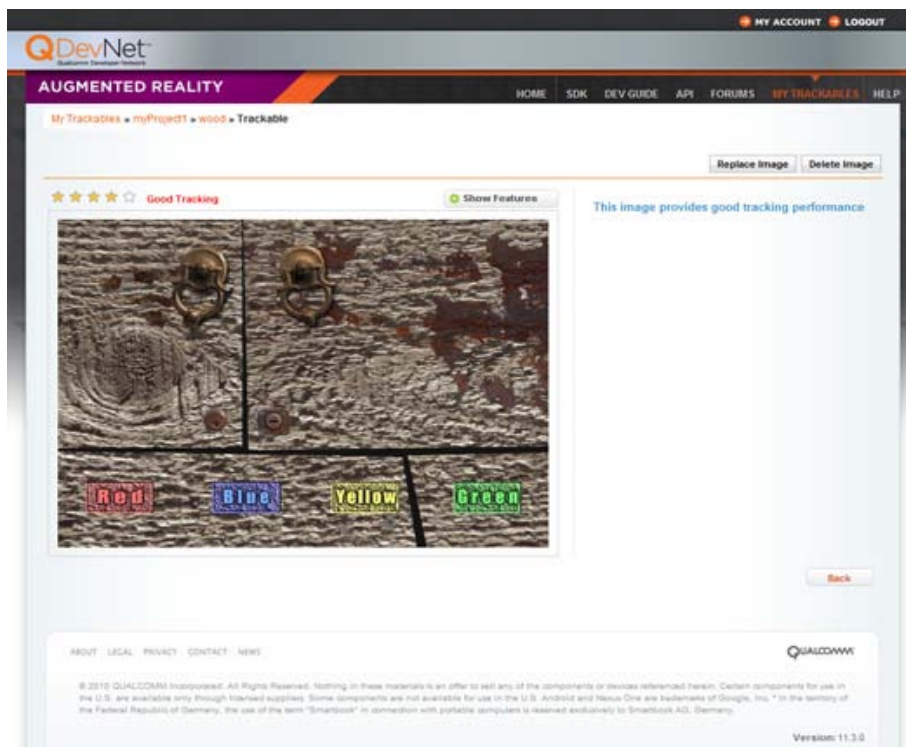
MY ACCOUNT LOGOUT

QDevNet
Qualcomm Developer Network

AUGMENTED REALITY

HOME SDK DEV GUIDE API FORUMS MY TRACKABLES HELP

My Trackables » myProject1 » wood » Trackable

Replace Image Delete Image

Good Tracking

Show Features

This image provides good tracking performance

Red Blue Yellow Green

Back

ABOUT LEGAL PRIVACY CONTACT NEWS

QUALCOMM

© 2010 QUALCOMM Incorporated. All Rights Reserved. Nothing in these materials is an offer to sell any of the components or devices referenced herein. Certain components for use in the U.S. are available only through licensed suppliers. Some components are not available for use in the U.S. Android and Nexus One are trademarks of Google, Inc. * In the territory of the Federal Republic of Germany, the use of the term "Smartbook" in connection with portable computers is reserved exclusively to Smartbook AG, Germany.

Version: 11.3.0